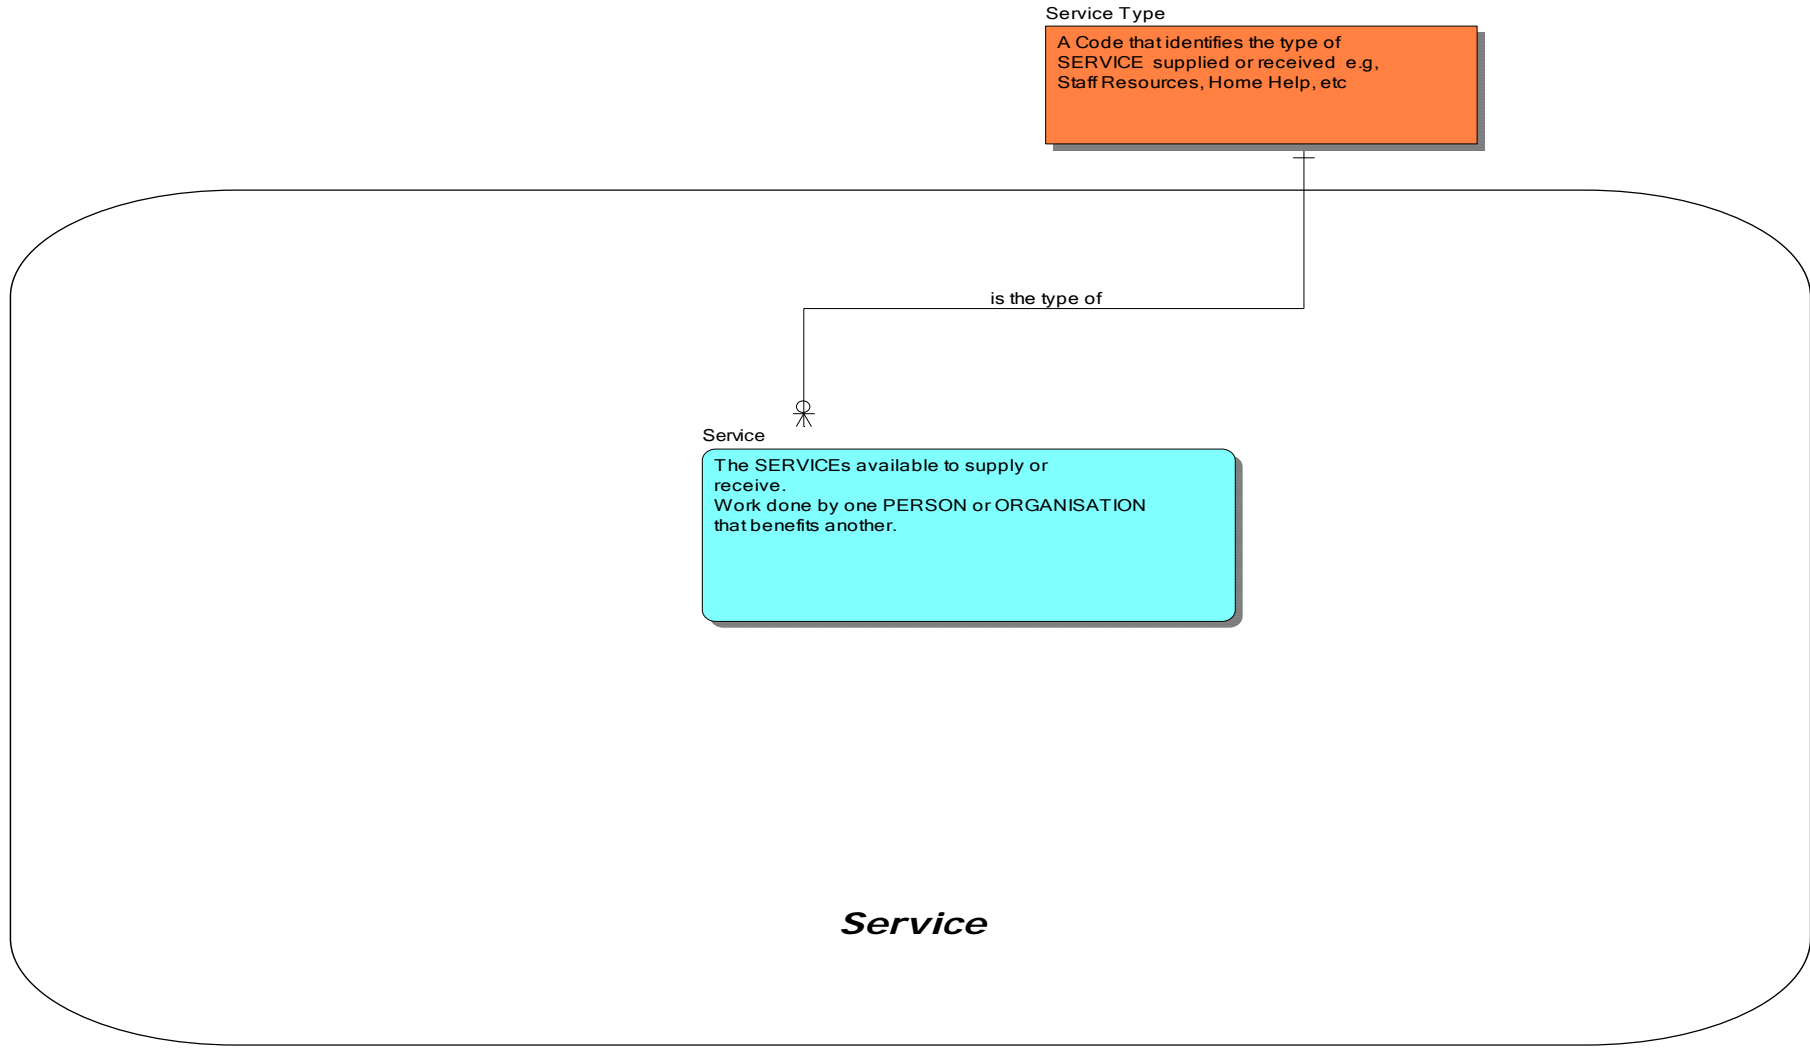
Service Type

A Code that identifies the type of SERVICE supplied or received e.g, Staff Resources, Home Help, etc

is the type of

Service

The SERVICEs available to supply or receive.
Work done by one PERSON or ORGANISATION that benefits another.

Service